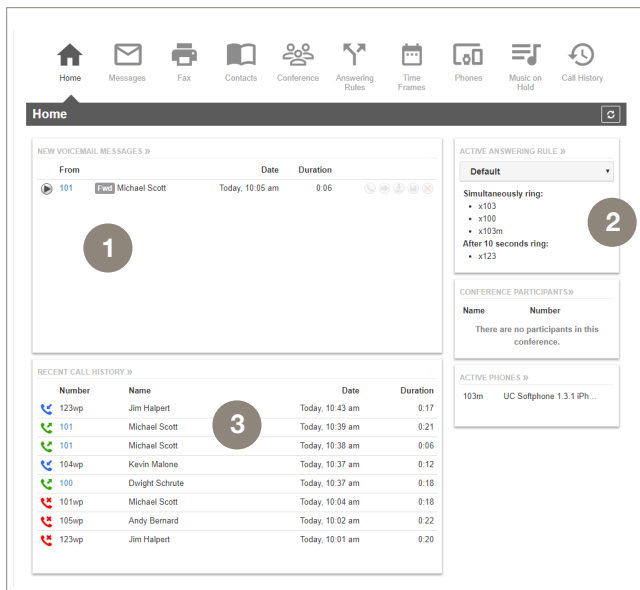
Home Messages Fax Contacts Conference Answering Rules Time Frames Phones Music on Hold Call History

Home

NEW VOICEMAIL MESSAGES »

| From | | Date | Duration |
|---|---|---|---|
| 101 | Fwd Michael Scott | Today, 10:05 am | 0:06 |

1

ACTIVE ANSWERING RULE »

Default

Simultaneously ring:
- x103
- x100
- x103m

After 10 seconds ring:
- x123

2

CONFERENCE PARTICIPANTS»

| Name | Number |
|---|---|

There are no participants in this conference.

RECENT CALL HISTORY »

3

| Number | Name | Date | Duration |
|---|---|---|---|
| 123wp | Jim Halpert | Today, 10:43 am | 0:17 |
| 101 | Michael Scott | Today, 10:39 am | 0:21 |
| 101 | Michael Scott | Today, 10:38 am | 0:06 |
| 104wp | Kevin Malone | Today, 10:37 am | 0:12 |
| 100 | Dwight Schrute | Today, 10:37 am | 0:18 |
| 101wp | Michael Scott | Today, 10:04 am | 0:18 |
| 105wp | Andy Bernard | Today, 10:02 am | 0:22 |
| 123wp | Jim Halpert | Today, 10:01 am | 0:20 |

ACTIVE PHONES »

103m UC Softphone 1.3.1 iPh...